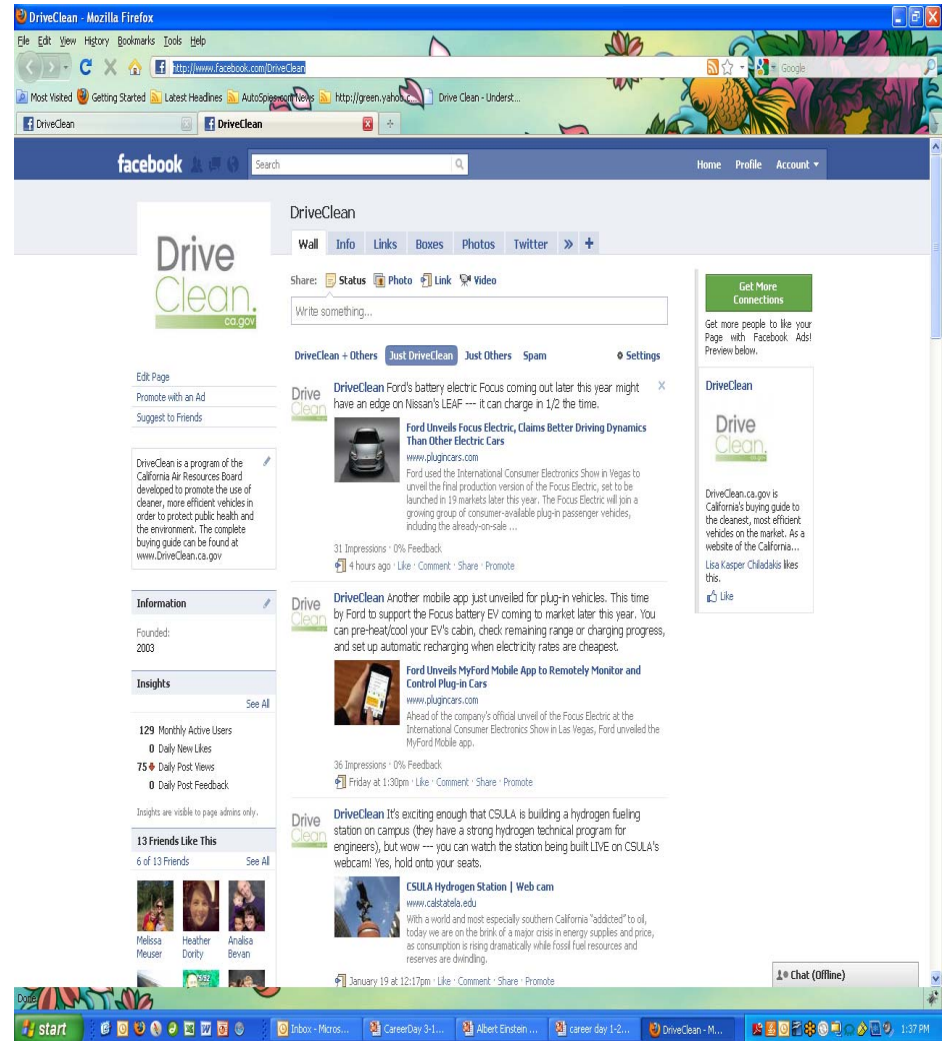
DriveClean - Mozilla Firefox

File Edit View History Bookmarks Tools Help

http://www.facebook.com/DriveClean

Google

Most Visited Getting Started Latest Headlines AutoSpies.com News http://green.yahoo.c... Drive Clean - Underst...

DriveClean DriveClean

facebook Search

Home Profile Account

Drive Clean. ca.gov

Edit Page
Promote with an Ad
Suggest to Friends

DriveClean is a program of the California Air Resources Board developed to promote the use of cleaner, more efficient vehicles in order to protect public health and the environment. The complete buying guide can be found at www.DriveClean.ca.gov

Information

Founded:
2003

Insights

See All

129 Monthly Active Users
0 Daily New Likes
75 Daily Post Views
0 Daily Post Feedback

Insights are visible to page admins only.

13 Friends Like This

6 of 13 Friends See All

Melissa Meuser
Heather Dority
Analisa Bevan

DriveClean

Wall Info Links Boxes Photos Twitter » +

Share: Status Photo Link Video

Write something...

DriveClean + Others Just DriveClean Just Others Spam Settings

DriveClean Ford's battery electric Focus coming out later this year might have an edge on Nissan's LEAF --- it can charge in 1/2 the time.

Ford Unveils Focus Electric, Claims Better Driving Dynamics Than Other Electric Cars
www.pluginc ars.com
Ford used the International Consumer Electronics Show in Vegas to unveil the final production version of the Focus Electric, set to be launched in 19 markets later this year. The Focus Electric will join a growing group of consumer-available plug-in passenger vehicles, including the already-on-sale ...

31 Impressions · 0% Feedback
4 hours ago · Like · Comment · Share · Promote

DriveClean Another mobile app just unveiled for plug-in vehicles. This time by Ford to support the Focus battery EV coming to market later this year. You can pre-heat/cool your EV's cabin, check remaining range or charging progress, and set up automatic recharging when electricity rates are cheapest.

Ford Unveils MyFord Mobile App to Remotely Monitor and Control Plug-in Cars
www.plugincars.com
Ahead of the company's official unveil of the Focus Electric at the International Consumer Electronics Show in Las Vegas, Ford unveiled the MyFord Mobile app.

36 Impressions · 0% Feedback
Friday at 1:30pm · Like · Comment · Share · Promote

DriveClean It's exciting enough that CSULA is building a hydrogen fueling station on campus (they have a strong hydrogen technical program for engineers), but wow --- you can watch the station being built LIVE on CSULA's webcam! Yes, hold onto your seats.

CSULA Hydrogen Station | Web cam
www.calstatela.edu
With a world and most especially southern California "addicted" to oil, today we are on the brink of a major crisis in energy supplies and price, as consumption is rising dramatically while fossil fuel resources and reserves are dwindling.

January 19 at 12:17pm · Like · Comment · Share · Promote

Get More Connections

Get more people to like your Page with Facebook Ads! Preview below.

DriveClean

Drive Clean

DriveClean.ca.gov is California's buying guide to the cleanest, most efficient vehicles on the market. As a website of the California...

Lisa Kasper Chiladakis likes this.

Like

Chat (Offline)

Done

start Inbox - Micros... CareerDay 3-1... Albert Einstein ... career day 1-2... DriveClean - M... 1:37 PM